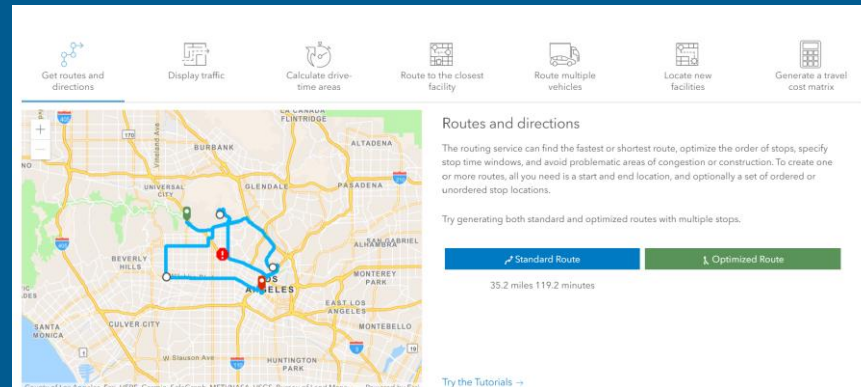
Get routes and directions

Display traffic

Calculate drive-time areas

Route to the closest facility

Route multiple vehicles

Locate new facilities

Generate a travel cost matrix

+

−

LA CANADA FLINTRIDGE

170

BURBANK

ALTADENA

UNIVERSAL CITY

GLENDALE

PASADENA

405

SAN GABRIEL

BEVERLY HILLS

MONTEREY PARK

LOS ANGELES

EAST LOS ANGELES

SANTA MONICA

CULVER CITY

MONTEBELLO

W Slauson Ave

HUNTINGTON PARK

Routes and directions

The routing service can find the fastest or shortest route, optimize the order of stops, specify stop time windows, and avoid problematic areas of congestion or construction. To create one or more routes, all you need is a start and end location, and optionally a set of ordered or unordered stop locations.

Try generating both standard and optimized routes with multiple stops.

Standard Route

Optimized Route

35.2 miles 119.2 minutes

Try the Tutorials →